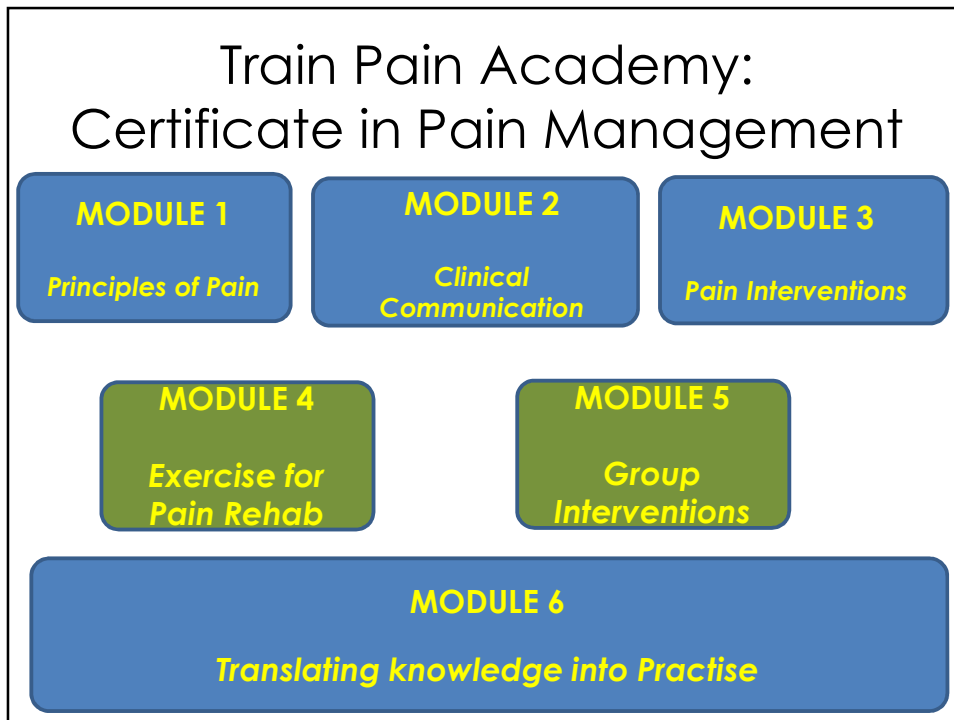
Train Pain Academy:
Certificate in Pain Management

MODULE 1

Principles of Pain

MODULE 2

Clinical Communication

MODULE 3

Pain Interventions

MODULE 4

Exercise for Pain Rehab

MODULE 5

Group Interventions

MODULE 6

Translating knowledge into Practise